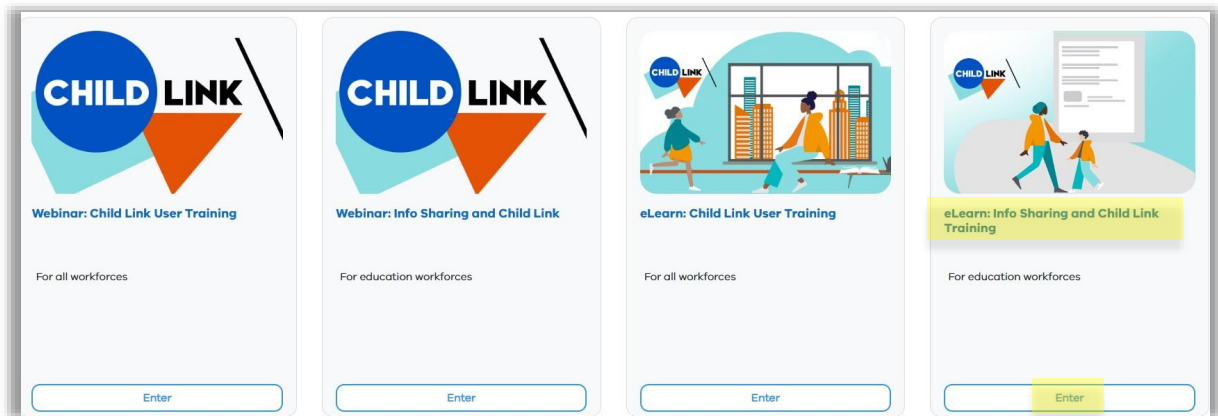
CHILD LINK

Webinar: Child Link User Training

For all workforces

Enter

CHILD LINK

Webinar: Info Sharing and Child Link

For education workforces

Enter

CHILD LINK

eLearn: Child Link User Training

For all workforces

Enter

CHILD LINK

eLearn: Info Sharing and Child Link Training

For education workforces

Enter